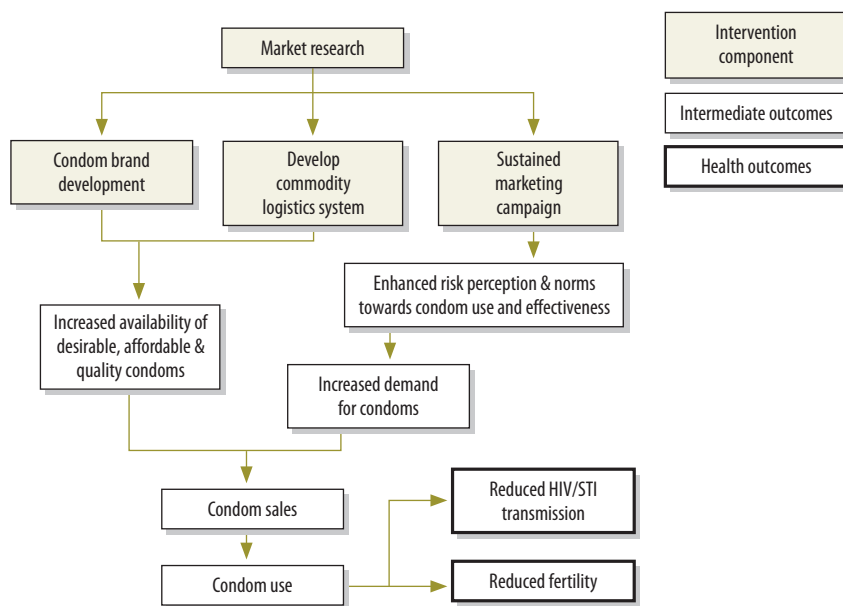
Market research

Intervention component

Intermediate outcomes

Health outcomes

Condom brand development

Develop commodity logistics system

Sustained marketing campaign

Enhanced risk perception & norms towards condom use and effectiveness

Increased availability of desirable, affordable & quality condoms

Increased demand for condoms

Condom sales

Reduced HIV/STI transmission

Condom use

Reduced fertility